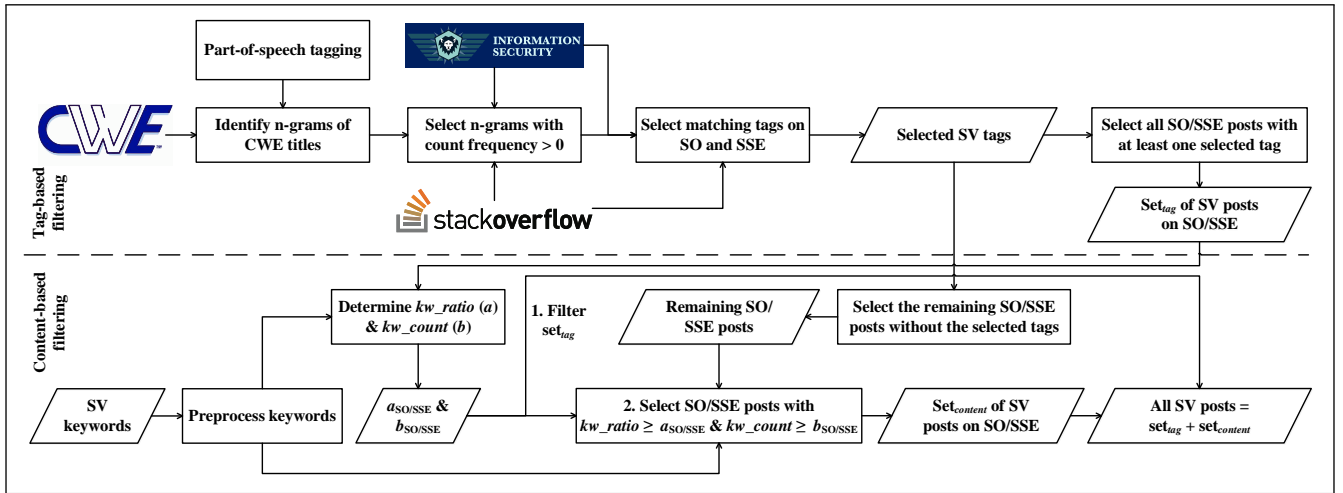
Tag-based filtering

CWE

Part-of-speech tagging

Identify n-grams of CWE titles

INFORMATION SECURITY

Select n-grams with count frequency > 0

stackoverflow

Select matching tags on SO and SSE

Selected SV tags

Select all SO/SSE posts with at least one selected tag

Set$_{tag}$ of SV posts on SO/SSE

Content-based filtering

Determine *kw_ratio* (*a*) & *kw_count* (*b*)

1. Filter set$_{tag}$

Remaining SO/ SSE posts

Select the remaining SO/SSE posts without the selected tags

SV keywords

Preprocess keywords

$a_{SO/SSE}$ & $b_{SO/SSE}$

2. Select SO/SSE posts with *kw_ratio* $\geq a_{SO/SSE}$ & *kw_count* $\geq b_{SO/SSE}$

Set$_{content}$ of SV posts on SO/SSE

All SV posts = set$_{tag}$ + set$_{content}$